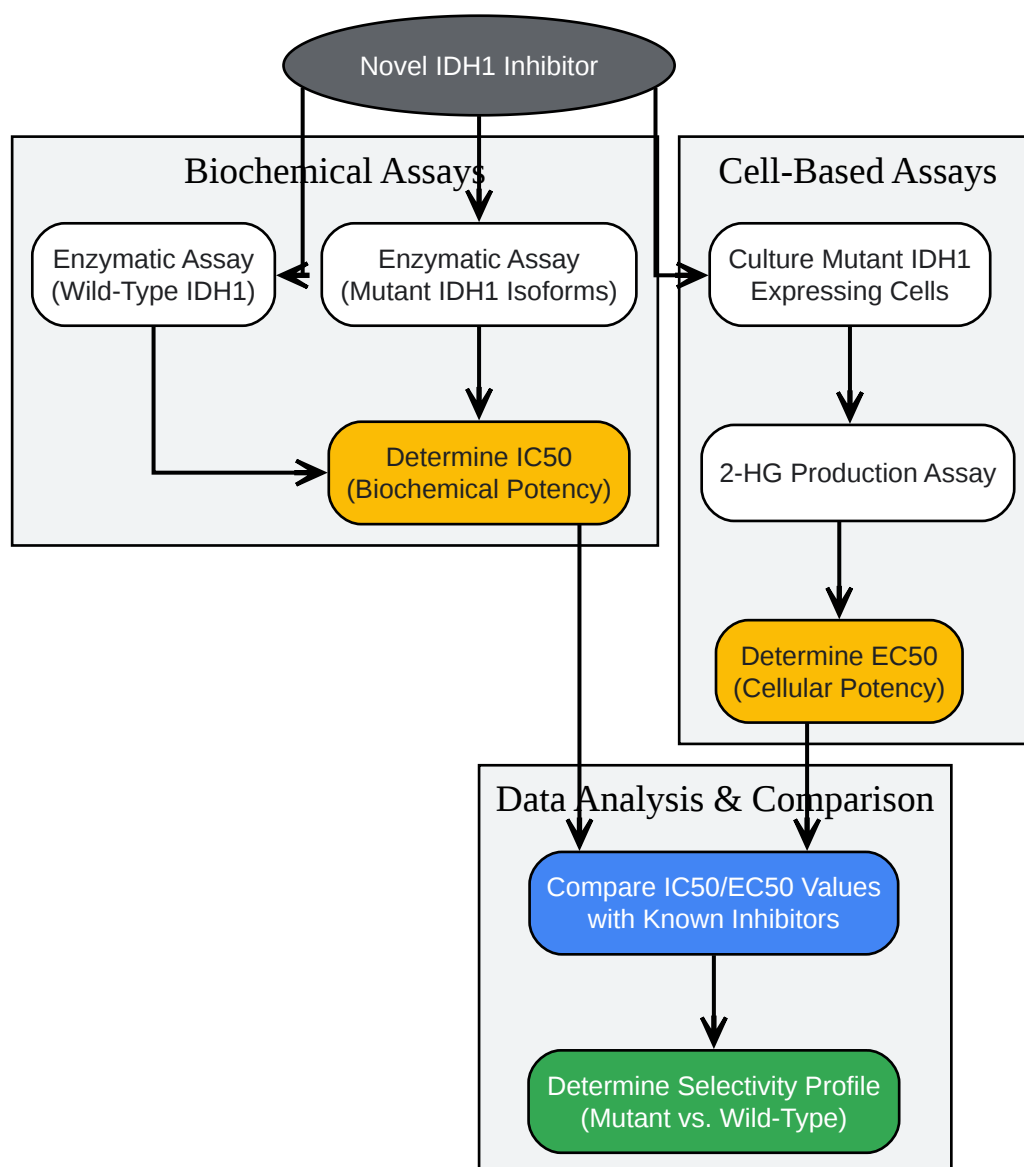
Novel IDH1 Inhibitor

Biochemical Assays

Enzymatic Assay (Wild-Type IDH1)

Enzymatic Assay (Mutant IDH1 Isoforms)

Determine IC50 (Biochemical Potency)

Cell-Based Assays

Culture Mutant IDH1 Expressing Cells

2-HG Production Assay

Determine EC50 (Cellular Potency)

Data Analysis & Comparison

Compare IC50/EC50 Values with Known Inhibitors

Determine Selectivity Profile (Mutant vs. Wild-Type)